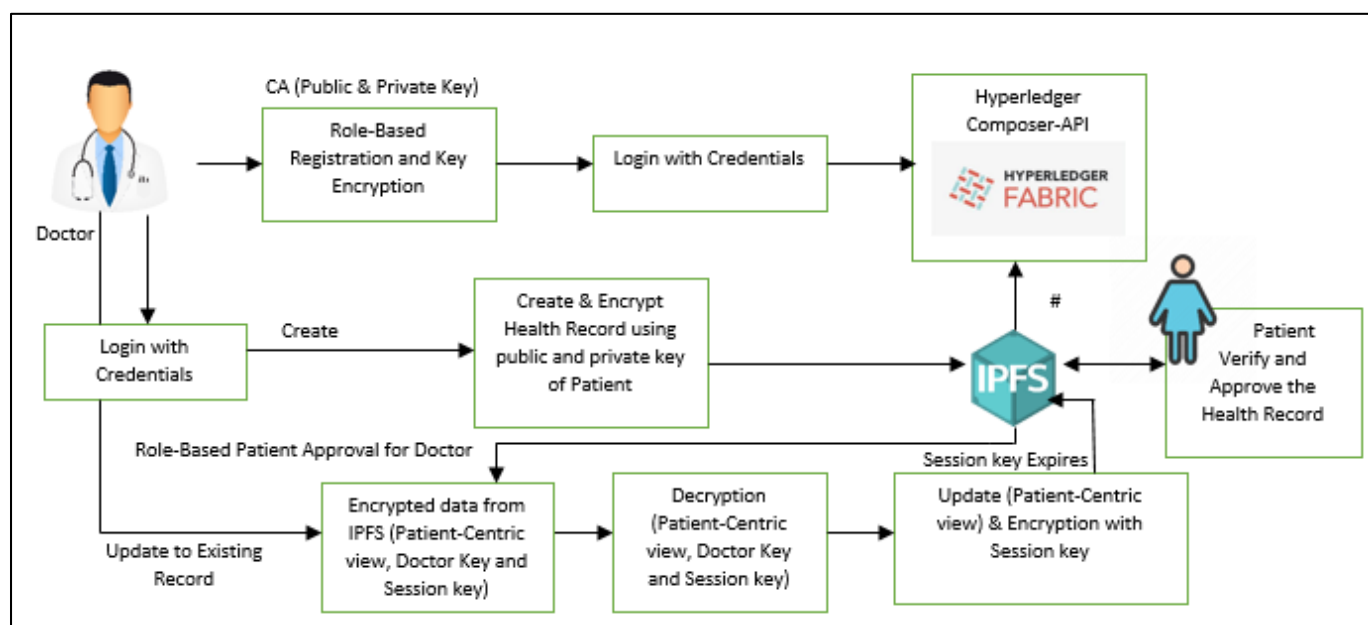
CA (Public & Private Key)

Role-Based Registration and Key Encryption

Login with Credentials

Hyperledger Composer-API

HYPERLEDGER FABRIC

Doctor

Login with Credentials

Create

Create & Encrypt Health Record using public and private key of Patient

#

IPFS

Patient Verify and Approve the Health Record

Role-Based Patient Approval for Doctor

Session key Expires

Update to Existing Record

Encrypted data from IPFS (Patient-Centric view, Doctor Key and Session key)

Decryption (Patient-Centric view, Doctor Key and Session key)

Update (Patient-Centric view) & Encryption with Session key